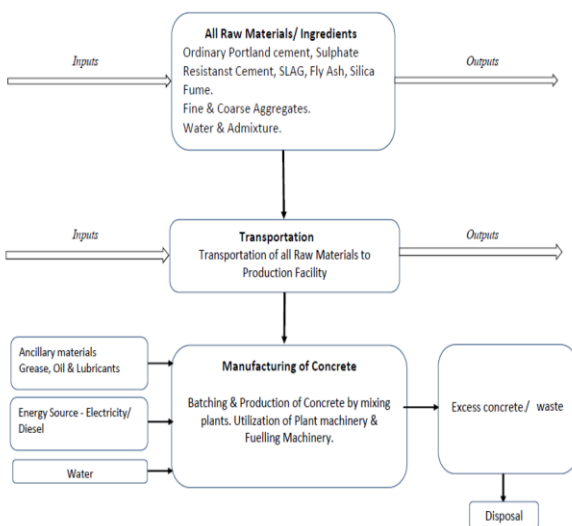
Inputs

All Raw Materials/ Ingredients
Ordinary Portland cement, Sulphate Resistanst Cement, SLAG, Fly Ash, Silica Fume.
Fine & Coarse Aggregates.
Water & Admixture.

Outputs

Inputs

Transportation
Transportation of all Raw Materials to Production Facility

Outputs

Ancillary materials
Grease, Oil & Lubricants

Energy Source - Electricity/ Diesel

Water

Manufacturing of Concrete
Batching & Production of Concrete by mixing plants. Utilization of Plant machinery & Fuelling Machinery.

Excess concrete / waste

Disposal